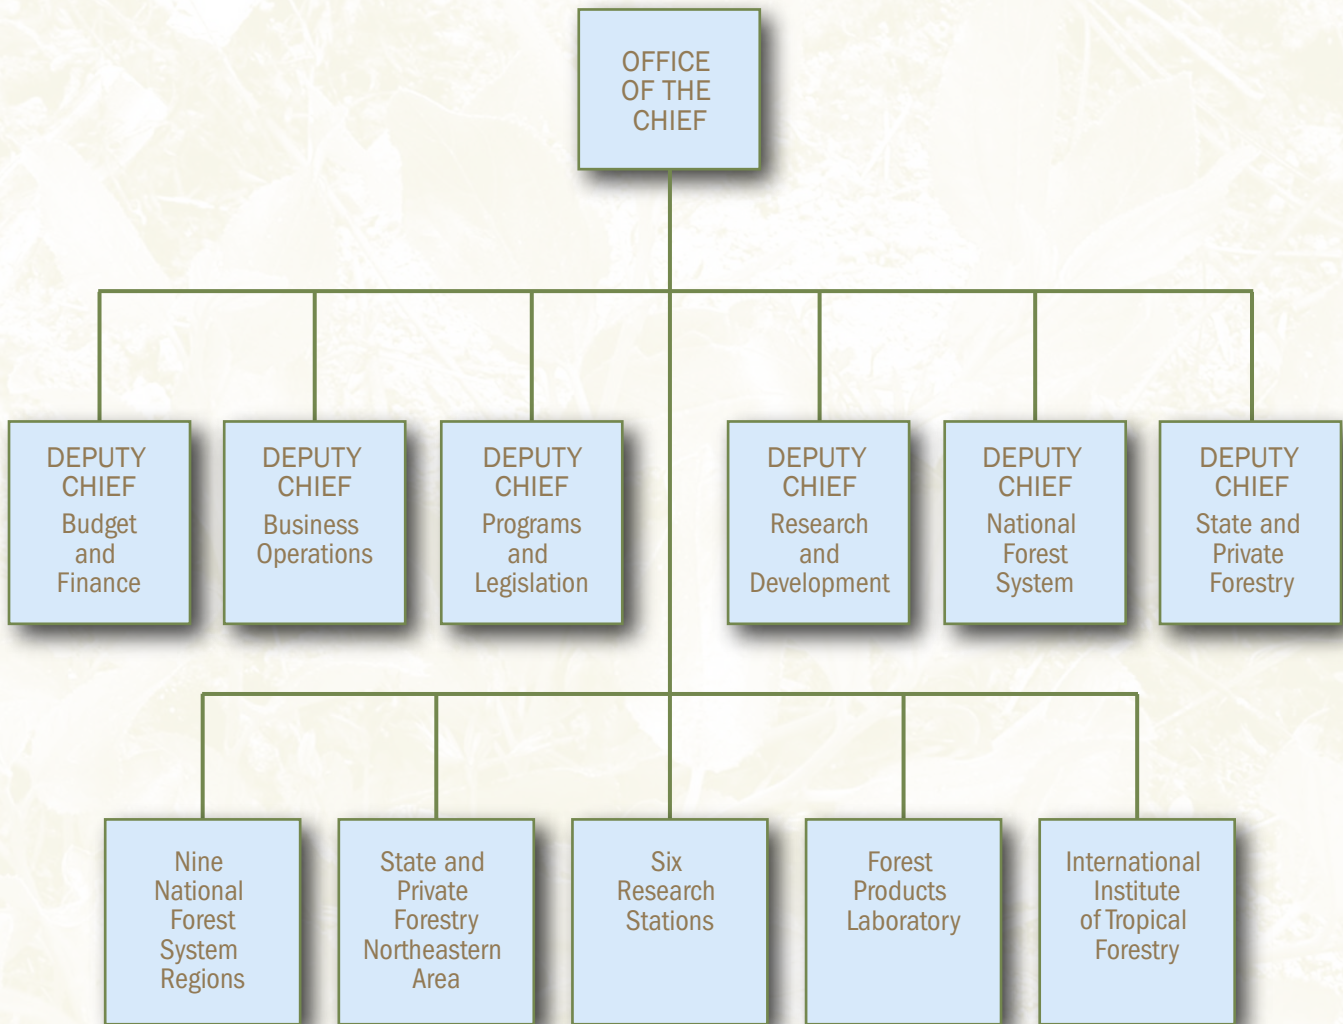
OFFICE OF THE CHIEF

DEPUTY CHIEF
Budget and Finance

DEPUTY CHIEF
Business Operations

DEPUTY CHIEF
Programs and Legislation

DEPUTY CHIEF
Research and Development

DEPUTY CHIEF
National Forest System

DEPUTY CHIEF
State and Private Forestry

Nine National Forest System Regions

State and Private Forestry Northeastern Area

Six Research Stations

Forest Products Laboratory

International Institute of Tropical Forestry